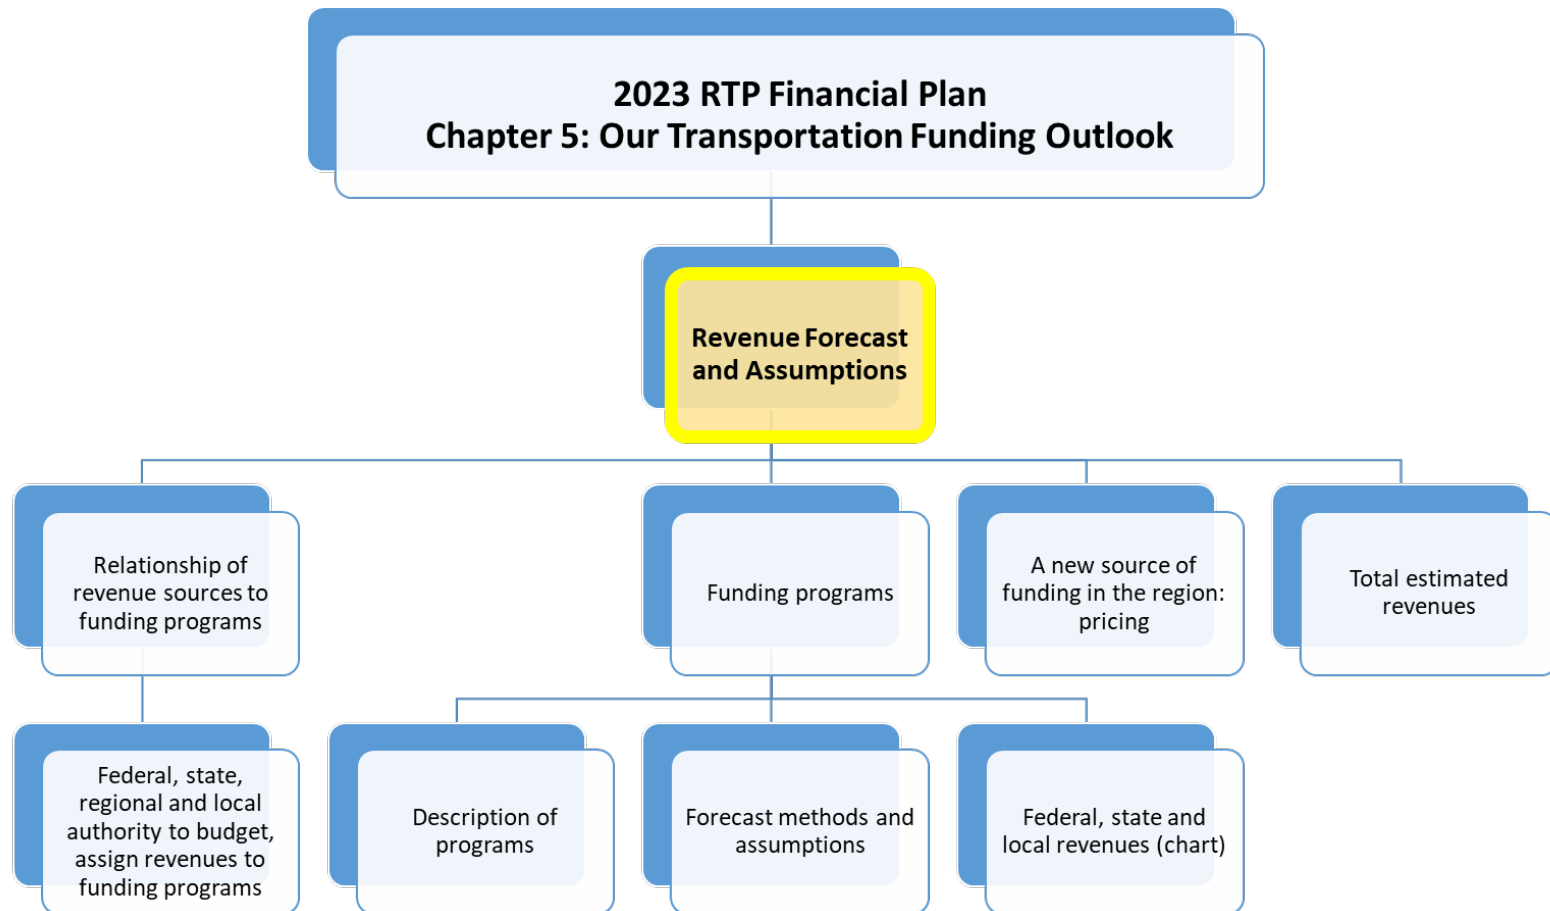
2023 RTP Financial Plan
Chapter 5: Our Transportation Funding Outlook

Revenue Forecast and Assumptions

Relationship of revenue sources to funding programs

Funding programs

A new source of funding in the region: pricing

Total estimated revenues

Federal, state, regional and local authority to budget, assign revenues to funding programs

Description of programs

Forecast methods and assumptions

Federal, state and local revenues (chart)